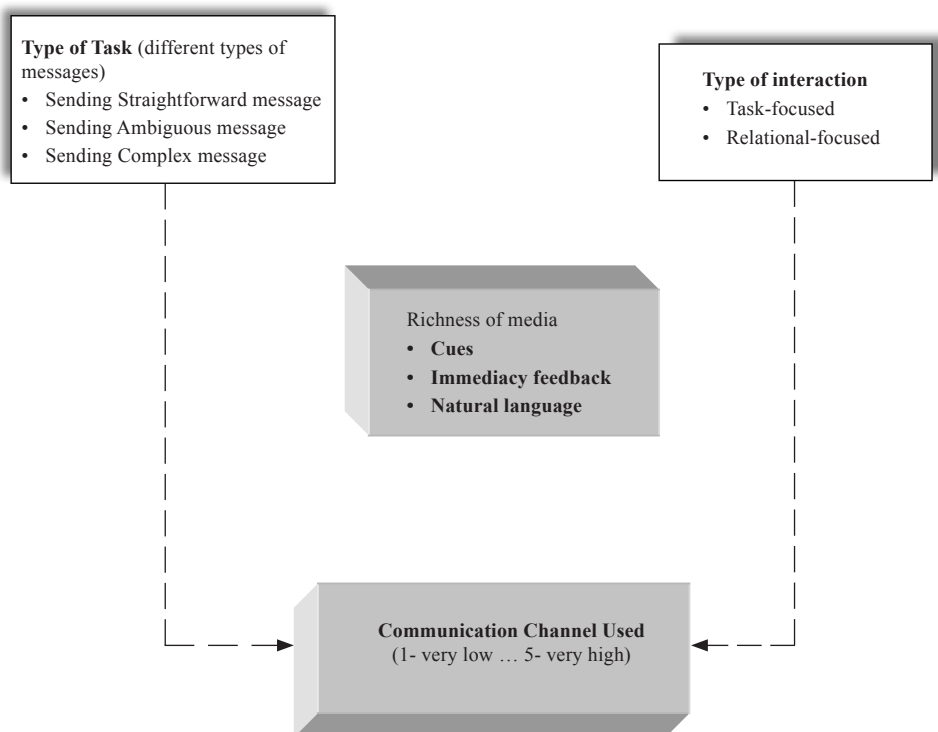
**Type of Task** (different types of messages)
• Sending Straightforward message
• Sending Ambiguous message
• Sending Complex message

**Type of interaction**
• Task-focused
• Relational-focused

Richness of media
• **Cues**
• **Immediacy feedback**
• **Natural language**

**Communication Channel Used**
(1- very low … 5- very high)